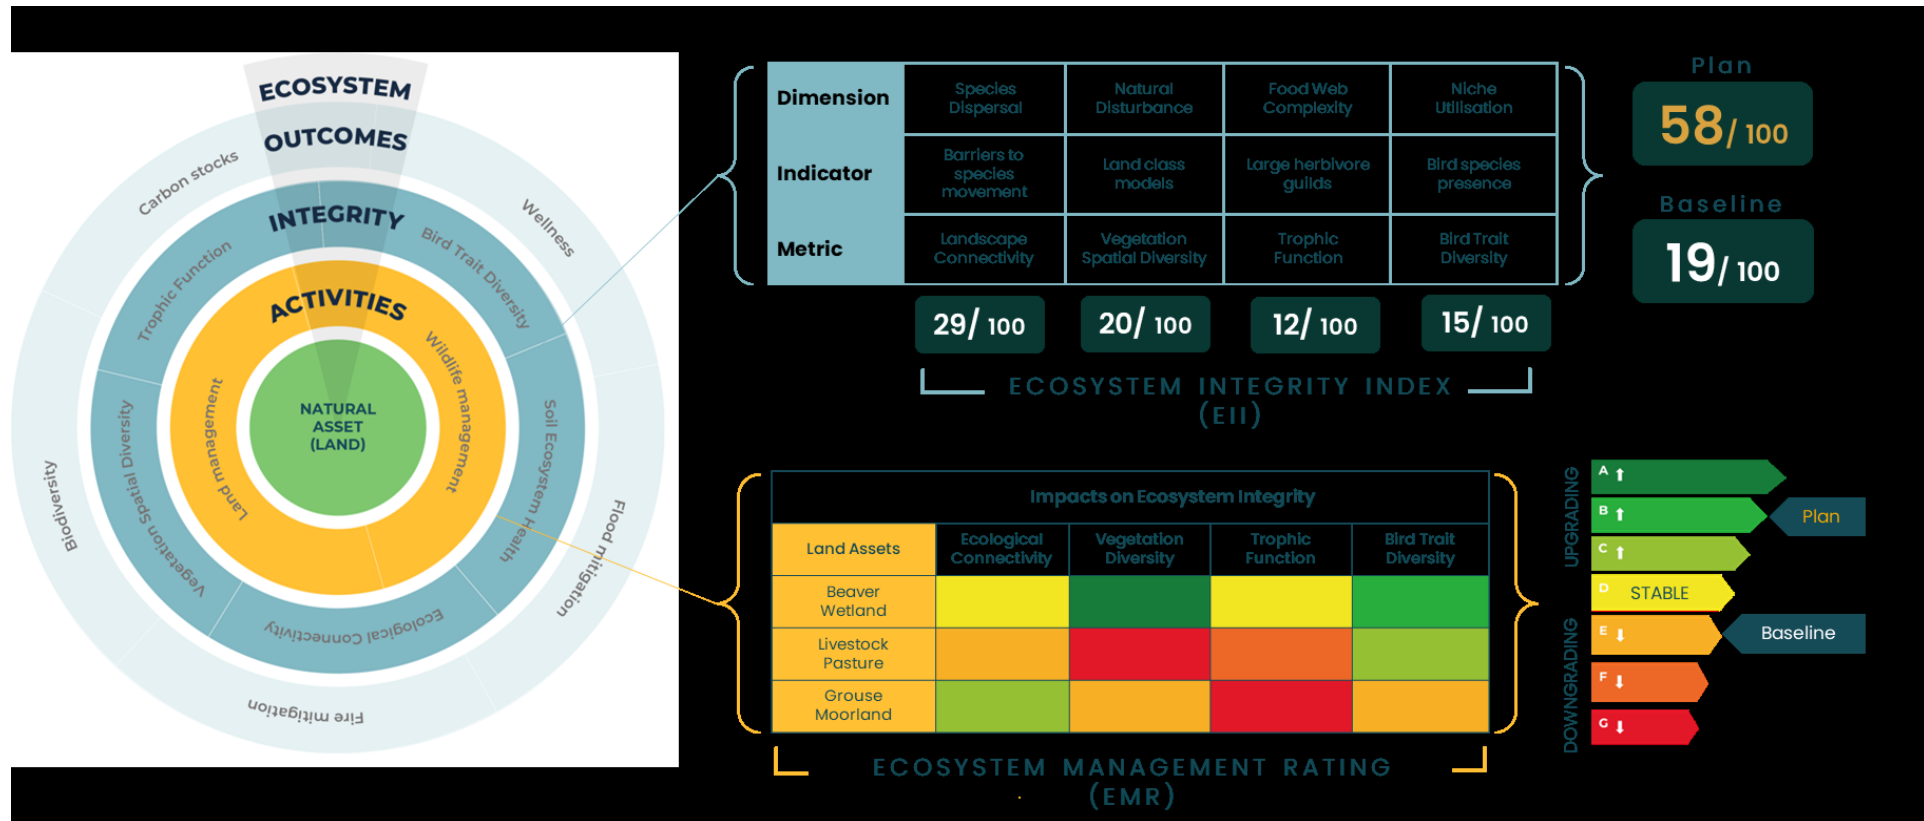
ECOSYSTEM
OUTCOMES
Carbon stocks
Wellness
INTEGRITY
Trophic Function
Bird Trait Diversity
ACTIVITIES
Wildlife management
Land management
NATURAL ASSET (LAND)
Vegetation Spatial Diversity
Soil Ecosystem Health
Ecological Connectivity
Biodiversity
Flood mitigation
Fire mitigation

| Dimension | Species Dispersal | Natural Disturbance | Food Web Complexity | Niche Utilisation |
|---|---|---|---|---|
| Indicator | Barriers to species movement | Land class models | Large herbivore guilds | Bird species presence |
| Metric | Landscape Connectivity | Vegetation Spatial Diversity | Trophic Function | Bird Trait Diversity |

29/ 100
20/ 100
12/ 100
15/ 100

ECOSYSTEM INTEGRITY INDEX (EII)

Plan
58/ 100
Baseline
19/ 100

Impacts on Ecosystem Integrity

| Land Assets | Ecological Connectivity | Vegetation Diversity | Trophic Function | Bird Trait Diversity |
|---|---|---|---|---|
| Beaver Wetland | | | | |
| Livestock Pasture | | | | |
| Grouse Moorland | | | | |

ECOSYSTEM MANAGEMENT RATING (EMR)

UPGRADING
A
B
Plan
C
D STABLE
E
Baseline
F
G
DOWNGRADING